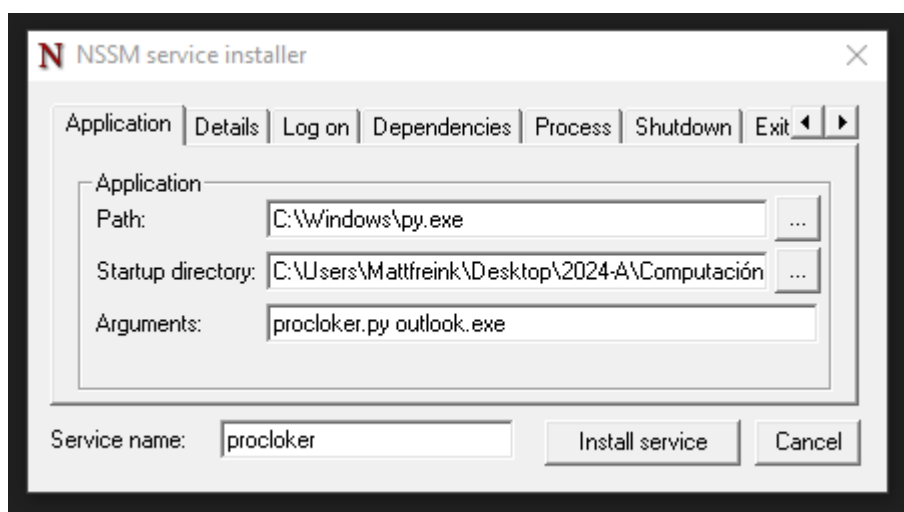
N NSSM service installer

Application | Details | Log on | Dependencies | Process | Shutdown | Exit

Application
Path: C:\Windows\py.exe ...
Startup directory: C:\Users\Mattfreink\Desktop\2024-A\Computación ...
Arguments: procloker.py outlook.exe

Service name: procloker
Install service
Cancel